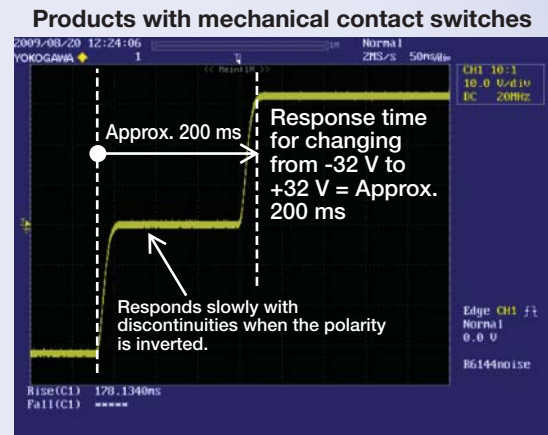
Products with mechanical contact switches

2009/08/20 12:24:06
YOKOGAWA 1
Normal
2MS/s 50ms/div

<< Main:1M >>

CH1 10:1
10.0 V/div
DC 20MHz

Approx. 200 ms

Response time for changing from -32 V to +32 V = Approx. 200 ms

Responds slowly with discontinuities when the polarity is inverted.

Edge CH1
Normal
0.0 V

R6144noise

Rise(C1) 178.1340ms
Fall(C1) *****